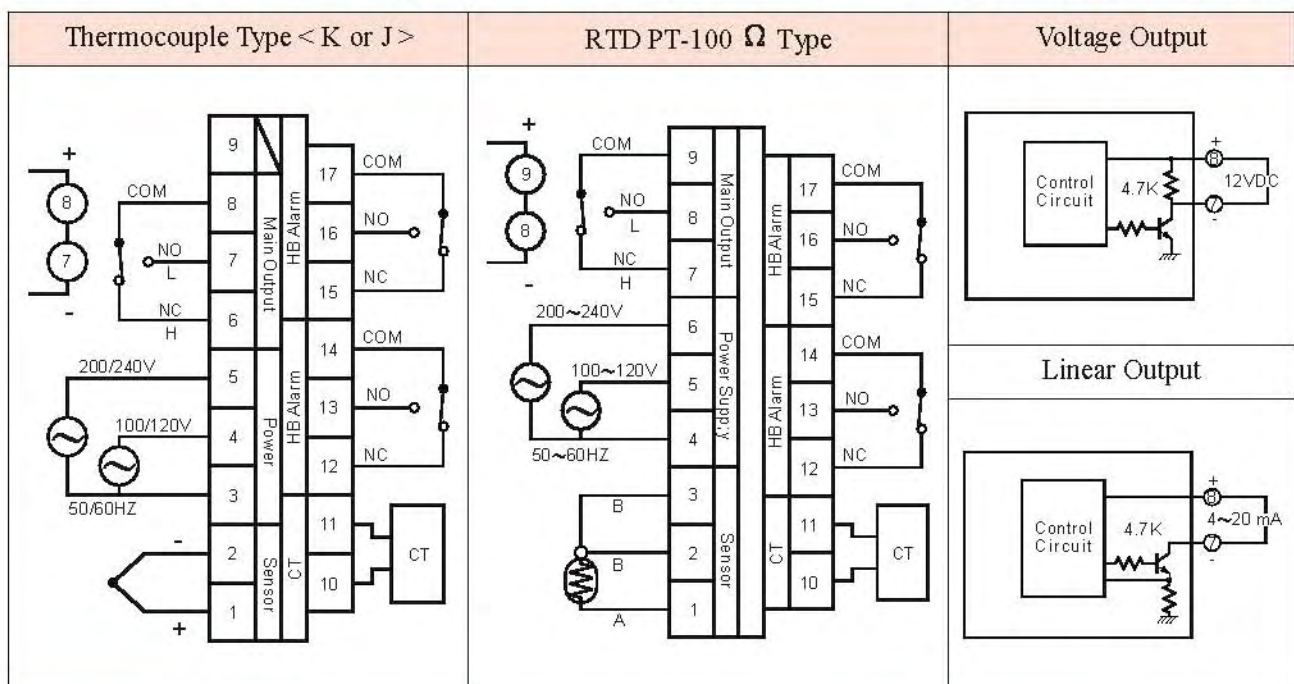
| Thermocouple Type < K or J > | RTD PT-100 Ω Type | Voltage Output |
|---|---|---|

+
8
7
-
COM
NO
L
NC
H
9
8
7
6
5
4
3
2
1
Main Output
Power
Sensor
HB Alarm
HB Alarm
CT
17
16
15
14
13
12
11
10
COM
NO
NC
COM
NO
NC
CT
200/240V
100/120V
50/60HZ
-
+

+
9
8
-
COM
NO
L
NC
H
9
8
7
6
5
4
3
2
1
Main Output
Power Supply
Sensor
HB Alarm
HB Alarm
CT
17
16
15
14
13
12
11
10
COM
NO
NC
COM
NO
NC
CT
200~240V
100~120V
50~60HZ
B
B
A

Control Circuit
4.7K
+
8
7
-
12VDC

Linear Output

Control Circuit
4.7K
+
8
7
-
4~20 mA